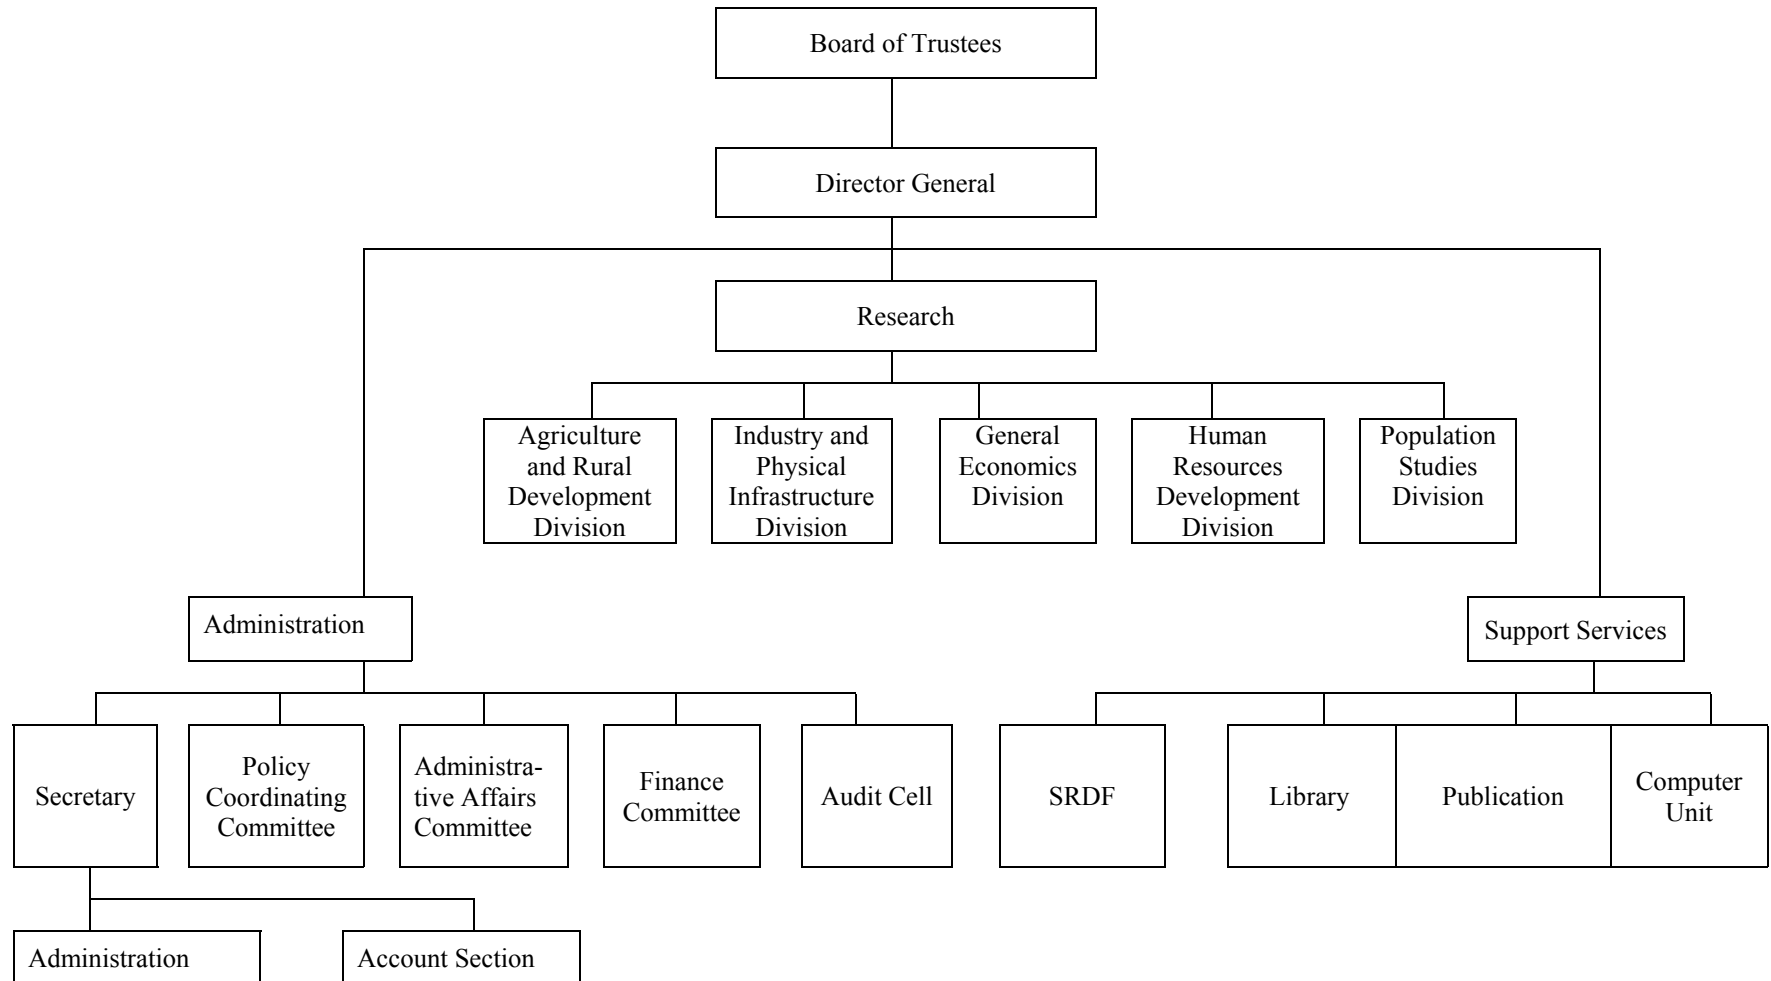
Board of Trustees

Director General

Research

Agriculture and Rural Development Division

Industry and Physical Infrastructure Division

General Economics Division

Human Resources Development Division

Population Studies Division

Administration

Support Services

Secretary

Policy Coordinating Committee

Administrative Affairs Committee

Finance Committee

Audit Cell

SRDF

Library

Publication

Computer Unit

Administration

Account Section